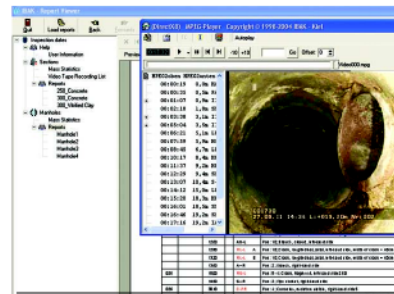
IBAK - Report Viewer
Exit
Load reports
Back
DirectX(R) - MPEG Player - Copyright (c) 1998-2004 IBAK - Kiel
Autoplay
Go
Offset
Video000.mpg
Inspection dates
Help
User Information
Sections
Mass Statistics
Video Tape Recording List
Repairs
250_Concrete
300_Concrete
300_Vitrified Clay
Manholes
Mass Statistics
Repairs
Manhole1
Manhole2
Manhole3
Manhole4
MPEG Codes
MPEG Sections
00:00:19
00:00:38
00:01:07
00:02:13
00:03:26
00:04:04
00:06:21
00:07:39
00:08:39
00:10:17
00:11:37
00:12:19
00:13:07
00:14:27
00:15:28
00:15:30
00:16:02
00:16:46
00:17:20
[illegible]